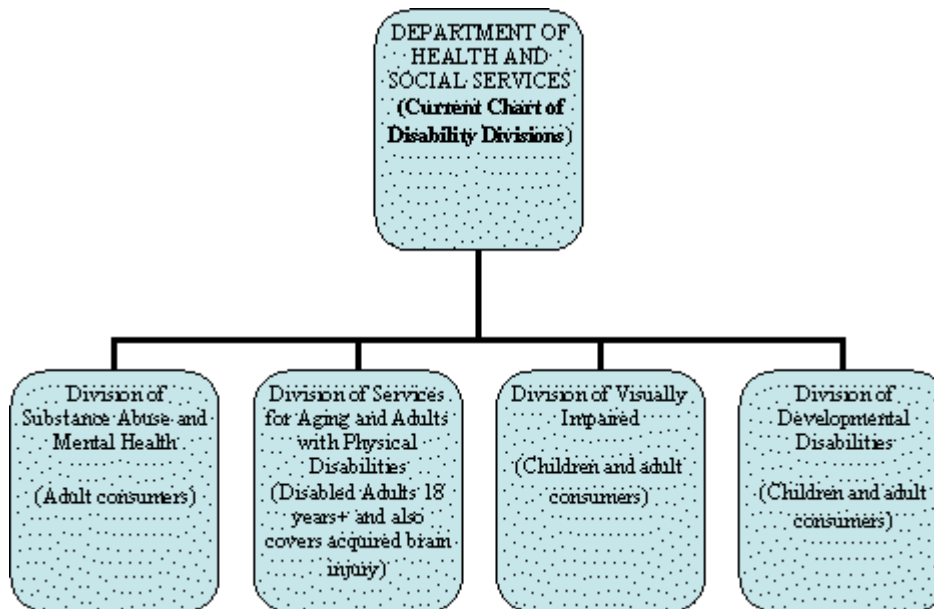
DEPARTMENT OF HEALTH AND SOCIAL SERVICES
(Current Chart of Disability Divisions)

Division of Substance Abuse and Mental Health

(Adult consumers)

Division of Services for Aging and Adults with Physical Disabilities
(Disabled Adults 18 years+ and also covers acquired brain injury)

Division of Visually Impaired

(Children and adult consumers)

Division of Developmental Disabilities

(Children and adult consumers)